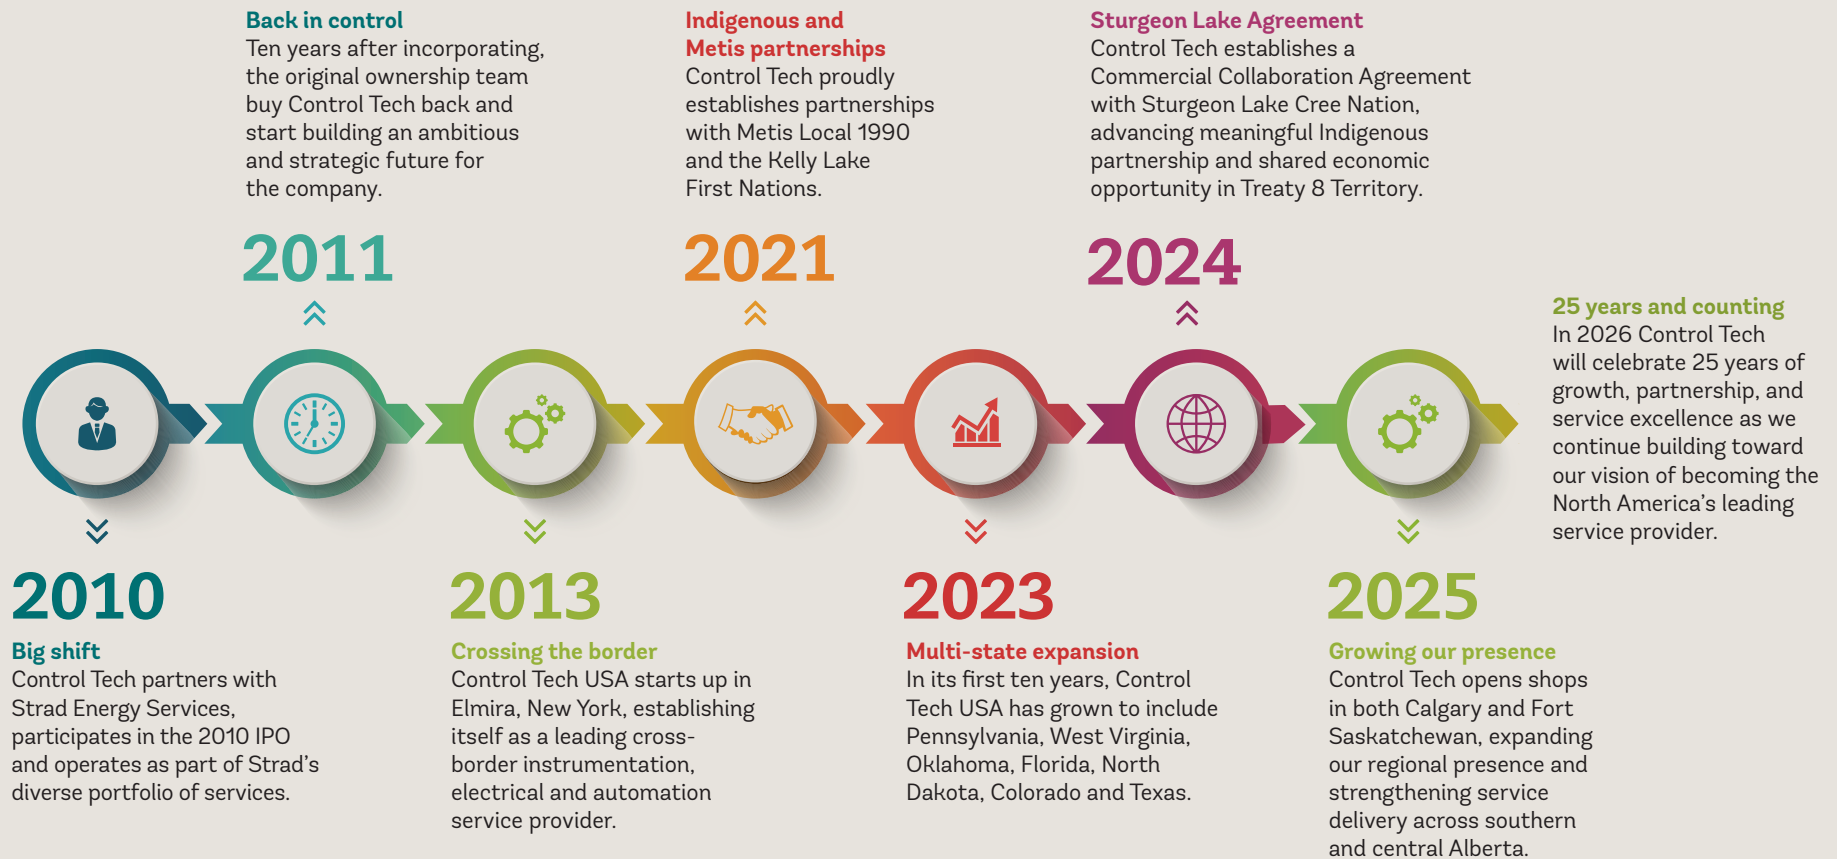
Back in control
Ten years after incorporating, the original ownership team buy Control Tech back and start building an ambitious and strategic future for the company.

2011

Indigenous and Metis partnerships
Control Tech proudly establishes partnerships with Metis Local 1990 and the Kelly Lake First Nations.

2021

Sturgeon Lake Agreement
Control Tech establishes a Commercial Collaboration Agreement with Sturgeon Lake Cree Nation, advancing meaningful Indigenous partnership and shared economic opportunity in Treaty 8 Territory.

2024

25 years and counting
In 2026 Control Tech will celebrate 25 years of growth, partnership, and service excellence as we continue building toward our vision of becoming the North America's leading service provider.

2010

Big shift
Control Tech partners with Strad Energy Services, participates in the 2010 IPO and operates as part of Strad's diverse portfolio of services.

2013

Crossing the border
Control Tech USA starts up in Elmira, New York, establishing itself as a leading cross-border instrumentation, electrical and automation service provider.

2023

Multi-state expansion
In its first ten years, Control Tech USA has grown to include Pennsylvania, West Virginia, Oklahoma, Florida, North Dakota, Colorado and Texas.

2025

Growing our presence
Control Tech opens shops in both Calgary and Fort Saskatchewan, expanding our regional presence and strengthening service delivery across southern and central Alberta.